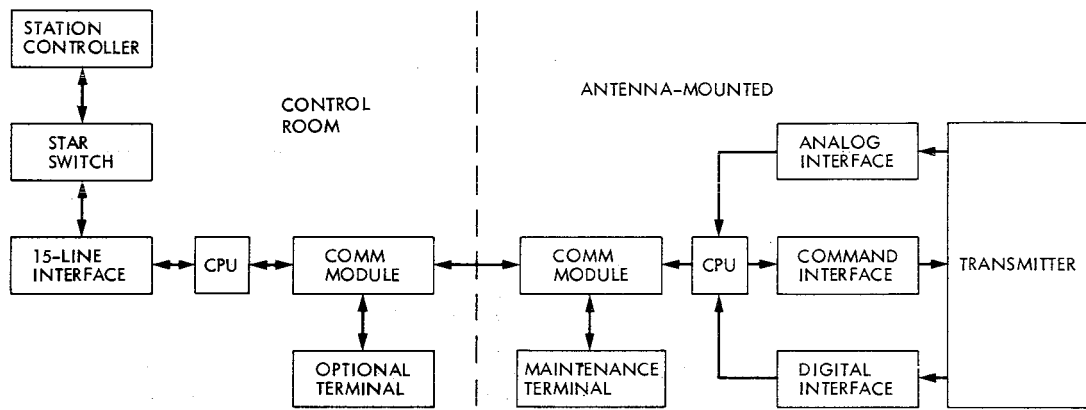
STATION CONTROLLER

STAR SWITCH

15-LINE INTERFACE

CPU

CONTROL ROOM

COMM MODULE

OPTIONAL TERMINAL

ANTENNA-MOUNTED

COMM MODULE

MAINTENANCE TERMINAL

CPU

ANALOG INTERFACE

COMMAND INTERFACE

DIGITAL INTERFACE

TRANSMITTER